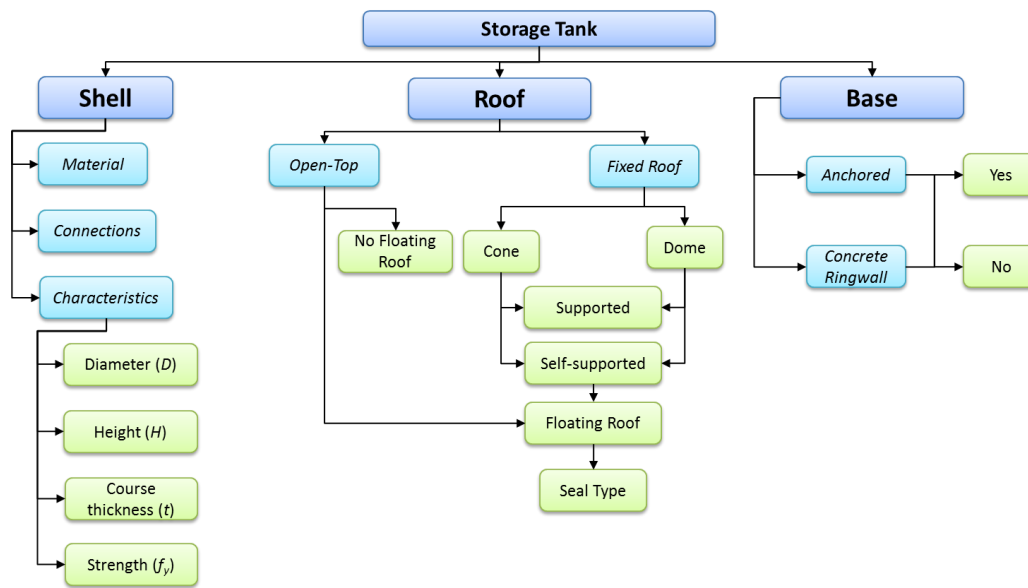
Storage Tank

Shell

Material

Connections

Characteristics

Diameter ($D$)

Height ($H$)

Course thickness ($t$)

Strength ($f_y$)

Roof

Open-Top

No Floating Roof

Fixed Roof

Cone

Dome

Supported

Self-supported

Floating Roof

Seal Type

Base

Anchored

Concrete Ringwall

Yes

No